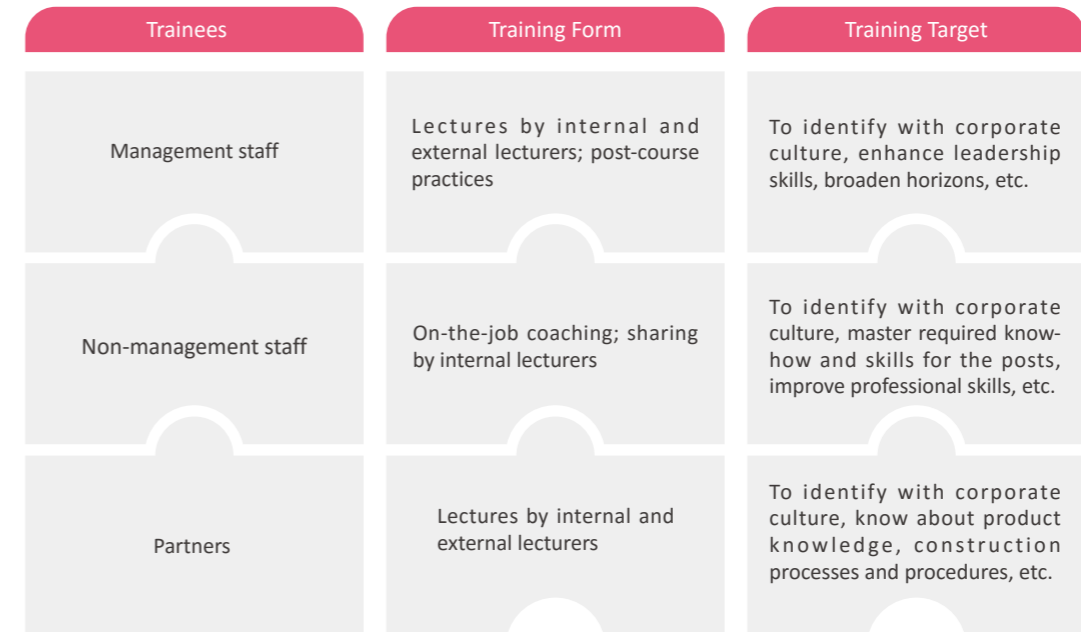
| Trainees | Training Form | Training Target |
|---|---|---|
| Management staff | Lectures by internal and external lecturers; post-course practices | To identify with corporate culture, enhance leadership skills, broaden horizons, etc. |
| Non-management staff | On-the-job coaching; sharing by internal lecturers | To identify with corporate culture, master required know-how and skills for the posts, improve professional skills, etc. |
| Partners | Lectures by internal and external lecturers | To identify with corporate culture, know about product knowledge, construction processes and procedures, etc. |